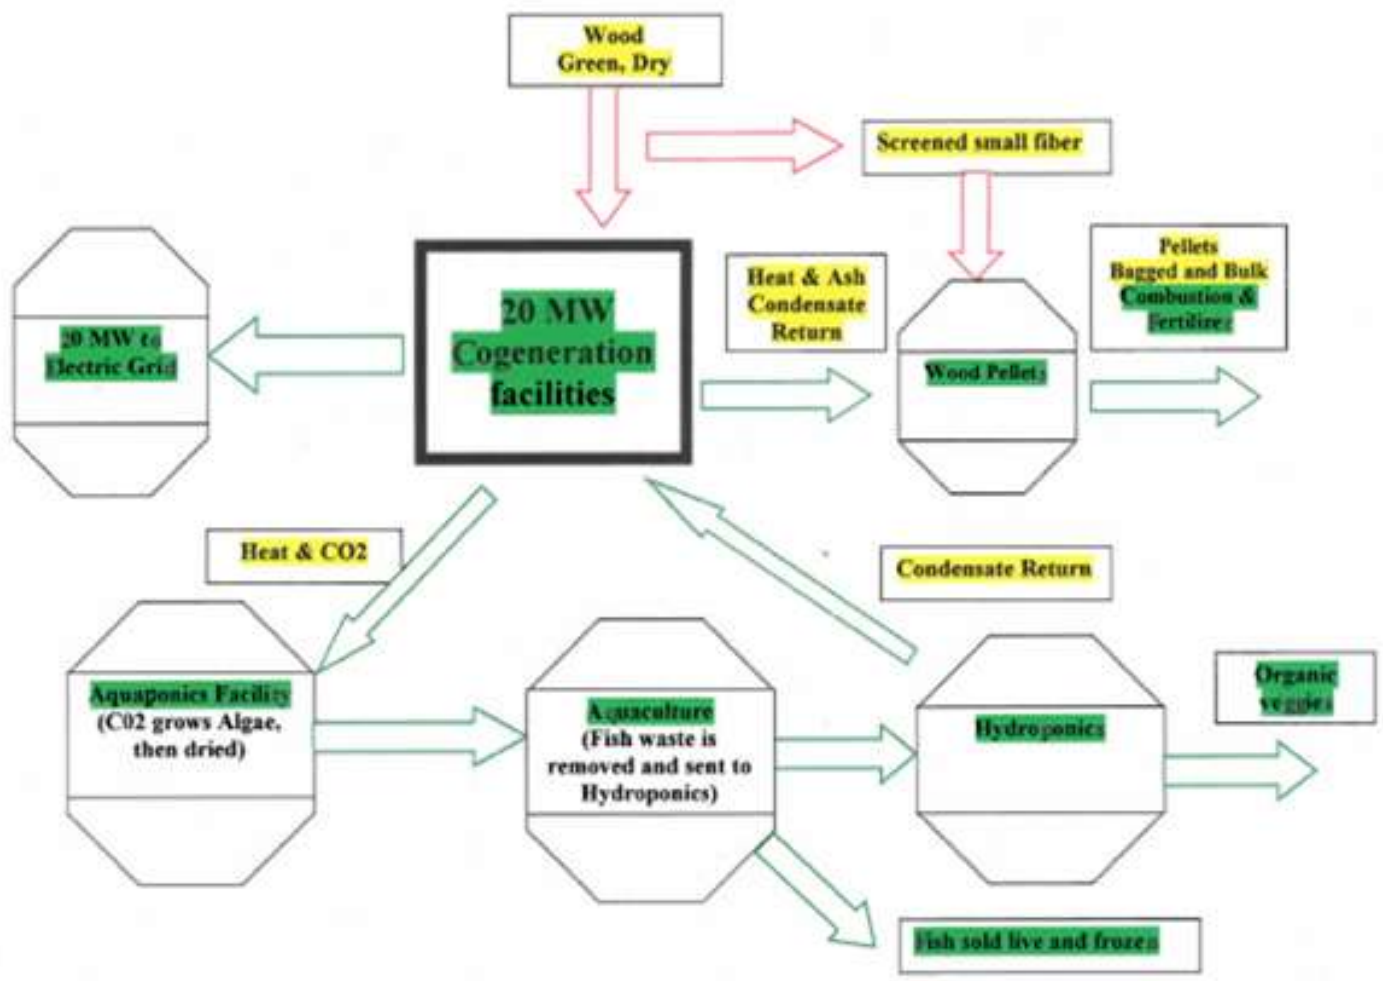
Wood
Green, Dry

Screened small fiber

20 MW to Electric Grid

20 MW Cogeneration facilities

Heat & Ash Condensate Return

Wood Pellets

Pellets Bagged and Bulk Combustion & Fertilizer

Heat & CO2

Condensate Return

Aquaponics Facility (C02 grows Algae, then dried)

Aquaculture (Fish waste is removed and sent to Hydroponics)

Hydroponics

Organic veggies

Fish sold live and frozen